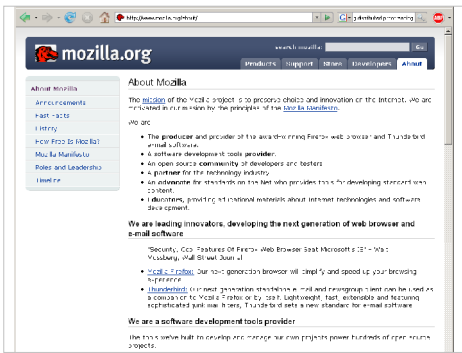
http://www.mozilla.org/about/

mozilla.org

search mozilla: Go

Products Support Store Developers About

About Mozilla
Announcements
Fast Facts
History
How Free is Mozilla?
Mozilla Manifesto
Roles and Leadership
Timeline

About Mozilla

The mission of the Mozilla project is to preserve choice and innovation on the Internet. We are motivated in our mission by the principles of the Mozilla Manifesto.

We are:

- The producer and provider of the award-winning Firefox web browser and Thunderbird email software.
- A software development tools provider.
- An open source community of developers and testers.
- A partner for the technology industry.
- An advocate for standards on the Net who provides tools for developing standard web content.
- Educators, providing informational materials about Internet technologies and software development.

We are leading innovators, developing the next generation of web browser and e-mail software

"Security, Cool Features Of Firefox Web Browser Beat Microsoft's IE" - Walt Mossberg, Wall Street Journal

Mozilla Firefox: Our next generation browser will simplify and speed up your browsing experience.

Thunderbird: Our next generation standalone e-mail and newsgroup client can be used as a companion to Mozilla Firefox or by itself. Lightweight, fast, extensible and featuring sophisticated junk mail filters, Thunderbird sets a new standard for e-mail software.

We are a software development tools provider

The tools we've built to develop and manage our own projects power hundreds of open source projects.